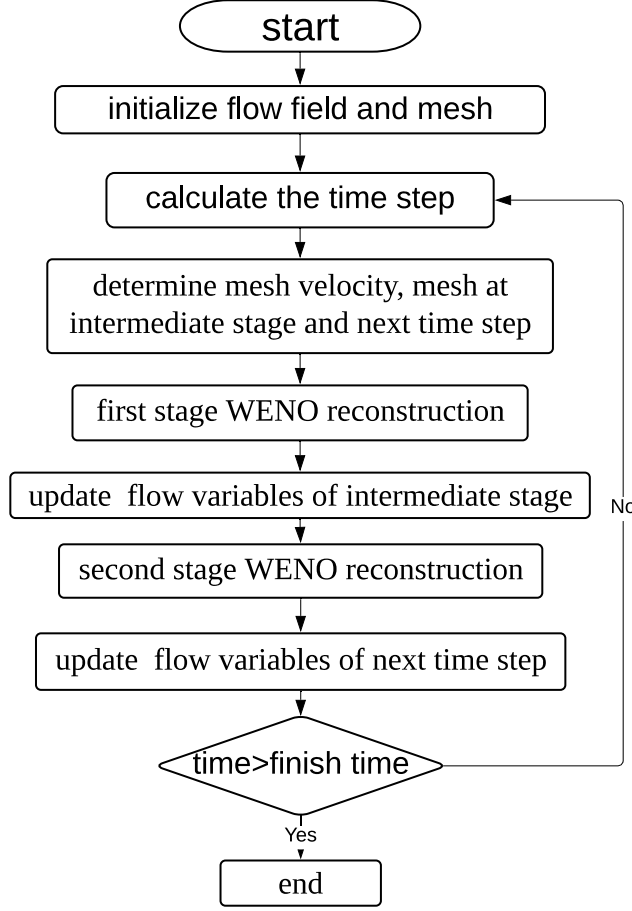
start

initialize flow field and mesh

calculate the time step

determine mesh velocity, mesh at intermediate stage and next time step

first stage WENO reconstruction

update flow variables of intermediate stage

second stage WENO reconstruction

update flow variables of next time step

time>finish time

No

Yes

end